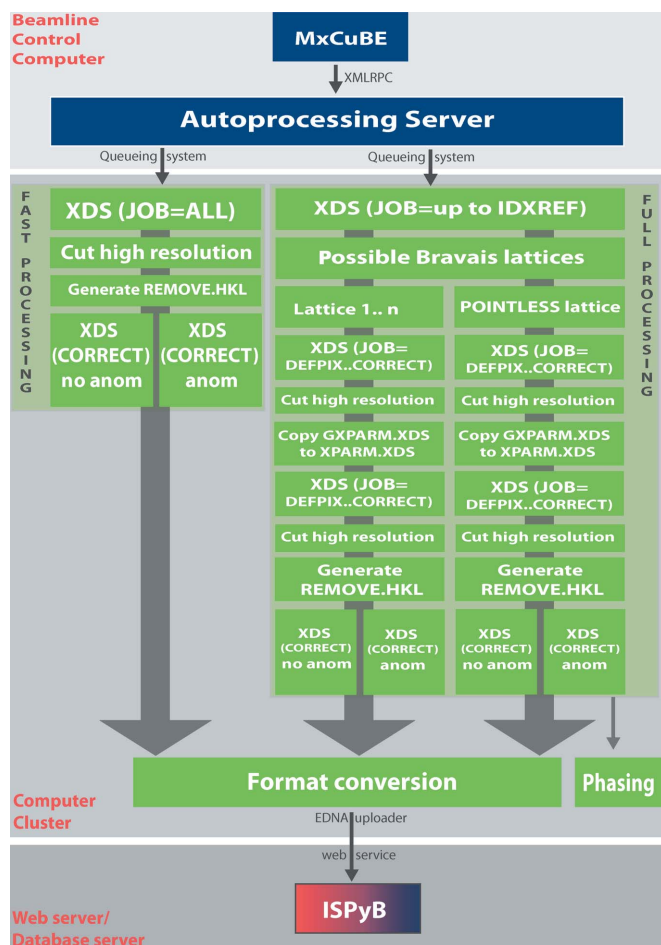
Beamline Control Computer

MxCuBE

XMLRPC

Autoprocessing Server

Queueing system

Queueing system

FAST PROCESSING

XDS (JOB=ALL)

Cut high resolution

Generate REMOVE.HKL

XDS (CORRECT) no anom

XDS (CORRECT) anom

XDS (JOB=up to IDXREF)

FULL PROCESSING

Possible Bravais lattices

Lattice 1.. n

POINTLESS lattice

XDS (JOB= DEFPIX..CORRECT)

XDS (JOB= DEFPIX..CORRECT)

Cut high resolution

Cut high resolution

Copy GXPARM.XDS to XPARM.XDS

Copy GXPARM.XDS to XPARM.XDS

XDS (JOB= DEFPIX..CORRECT)

XDS (JOB= DEFPIX..CORRECT)

Cut high resolution

Cut high resolution

Generate REMOVE.HKL

Generate REMOVE.HKL

XDS (CORRECT) no anom

XDS (CORRECT) anom

XDS (CORRECT) no anom

XDS (CORRECT) anom

Format conversion

Phasing

Computer Cluster

EDNA uploader

web service

ISPyB

Web server/ Database server